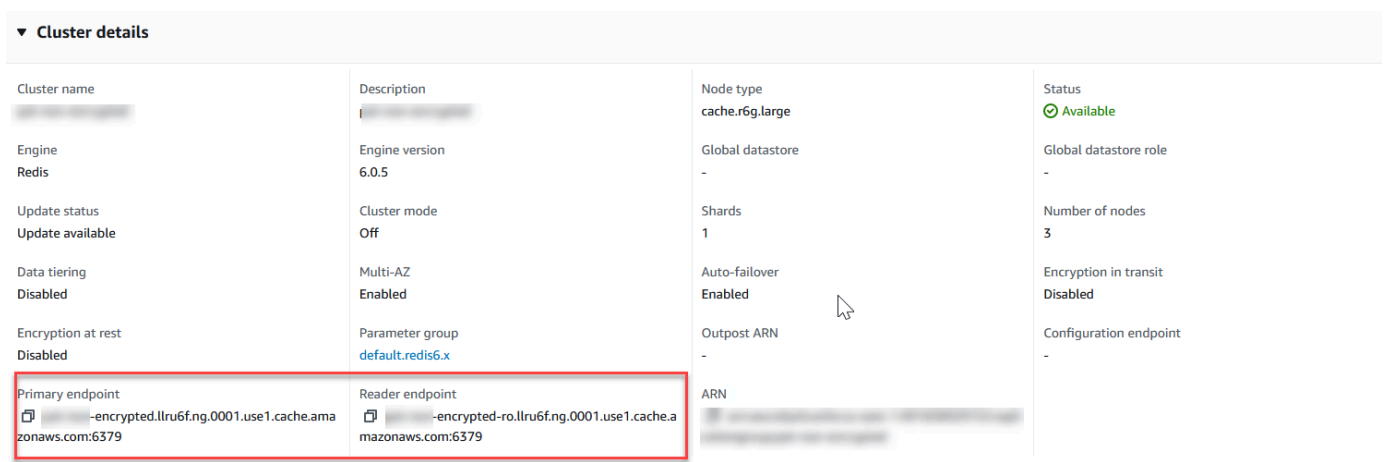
▼ Cluster details

Cluster name
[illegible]

Engine
Redis

Update status
Update available

Data tiering
Disabled

Encryption at rest
Disabled

Primary endpoint
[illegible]-encrypted.llru6f.ng.0001.use1.cache.amazonaws.com:6379

Description
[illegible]

Engine version
6.0.5

Cluster mode
Off

Multi-AZ
Enabled

Parameter group
default.redis6.x

Reader endpoint
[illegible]-encrypted-ro.llru6f.ng.0001.use1.cache.amazonaws.com:6379

Node type
cache.r6g.large

Global datastore
-

Shards
1

Auto-failover
Enabled

Outpost ARN
-

ARN
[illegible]

Status
Available

Global datastore role
-

Number of nodes
3

Encryption in transit
Disabled

Configuration endpoint
-